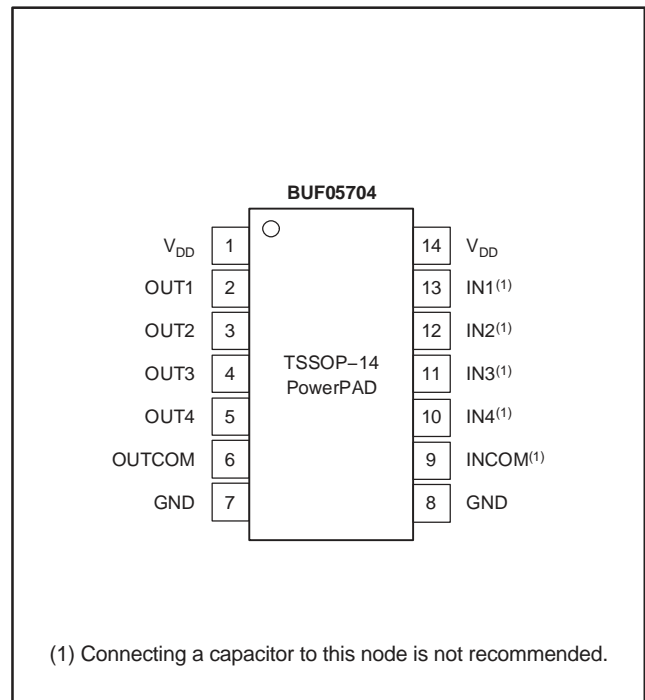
BUF05704

$V_{DD}$ 1
OUT1 2
OUT2 3
OUT3 4
OUT4 5
OUTCOM 6
GND 7

TSSOP−14
PowerPAD

14 $V_{DD}$
13 IN1$^{(1)}$
12 IN2$^{(1)}$
11 IN3$^{(1)}$
10 IN4$^{(1)}$
9 INCOM$^{(1)}$
8 GND

(1) Connecting a capacitor to this node is not recommended.